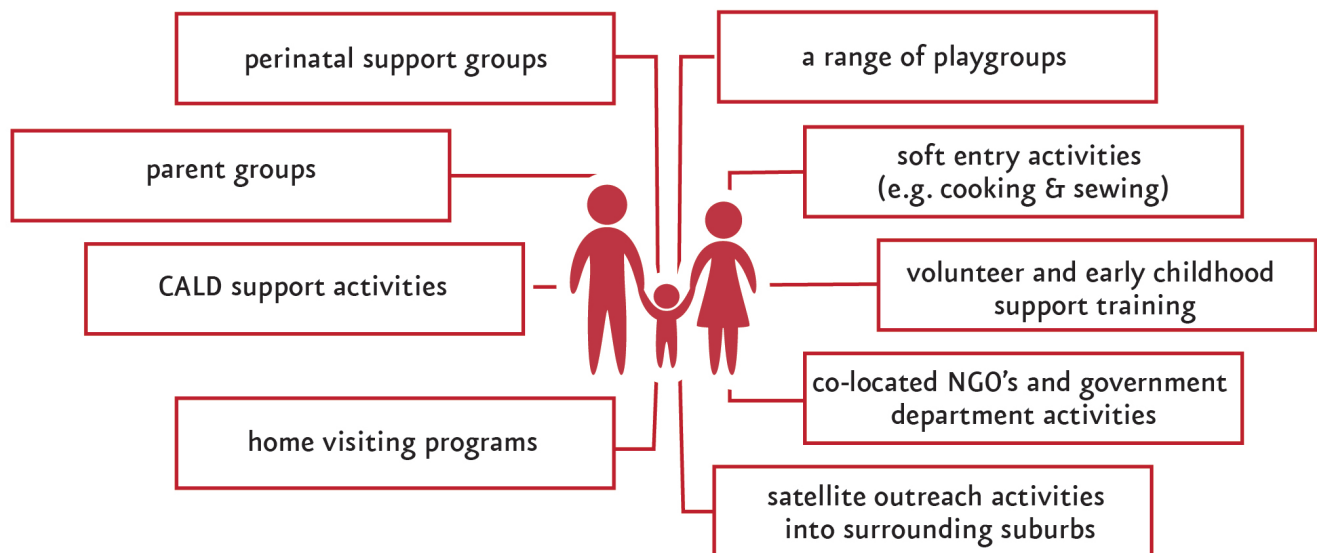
perinatal support groups

a range of playgroups

parent groups

soft entry activities (e.g. cooking & sewing)

CALD support activities

volunteer and early childhood support training

co-located NGO's and government department activities

home visiting programs

satellite outreach activities into surrounding suburbs